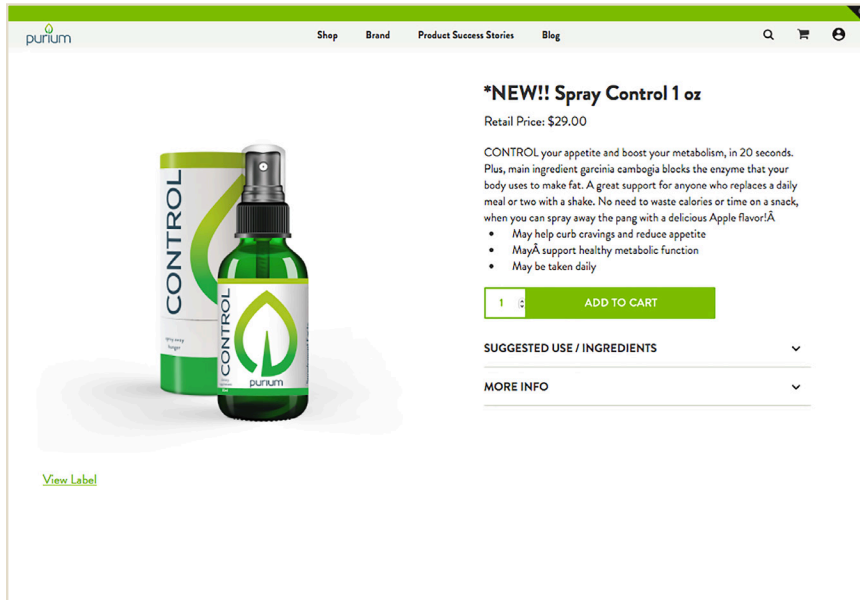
purium

Shop Brand Product Success Stories Blog

CONTROL

spray away hunger

CONTROL

purium

*NEW!! Spray Control 1 oz

Retail Price: $29.00

CONTROL your appetite and boost your metabolism, in 20 seconds. Plus, main ingredient garcinia cambogia blocks the enzyme that your body uses to make fat. A great support for anyone who replaces a daily meal or two with a shake. No need to waste calories or time on a snack, when you can spray away the pang with a delicious Apple flavor!Â

- May help curb cravings and reduce appetite
- MayÂ support healthy metabolic function
- May be taken daily

1

ADD TO CART

SUGGESTED USE / INGREDIENTS

MORE INFO

View Label